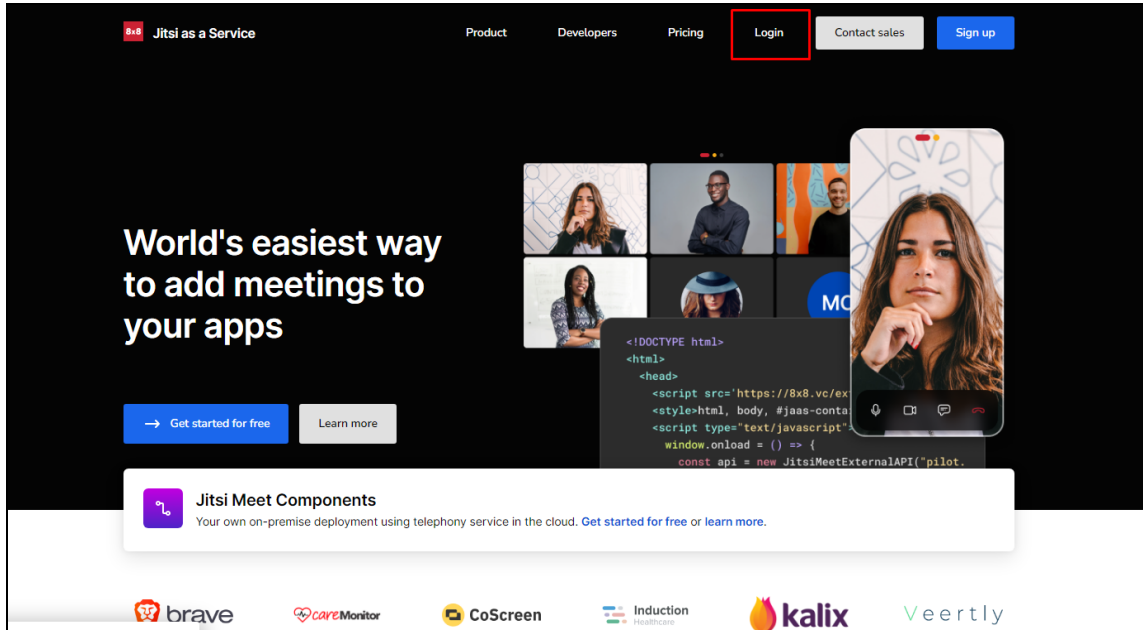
8x8 Jitsi as a Service

Product Developers Pricing Login Contact sales Sign up

World's easiest way to add meetings to your apps

→ Get started for free Learn more

MO

<!DOCTYPE html>
<html>
<head>
<script src='https://8x8.vc/ex
<style>html, body, #jaas-conta
<script type="text/javascript">
window.onload = () => {
const api = new JitsiMeetExternalAPI("pilot.

Jitsi Meet Components
Your own on-premise deployment using telephony service in the cloud. Get started for free or learn more.

brave careMonitor CoScreen Induction Healthcare kalix Veertly